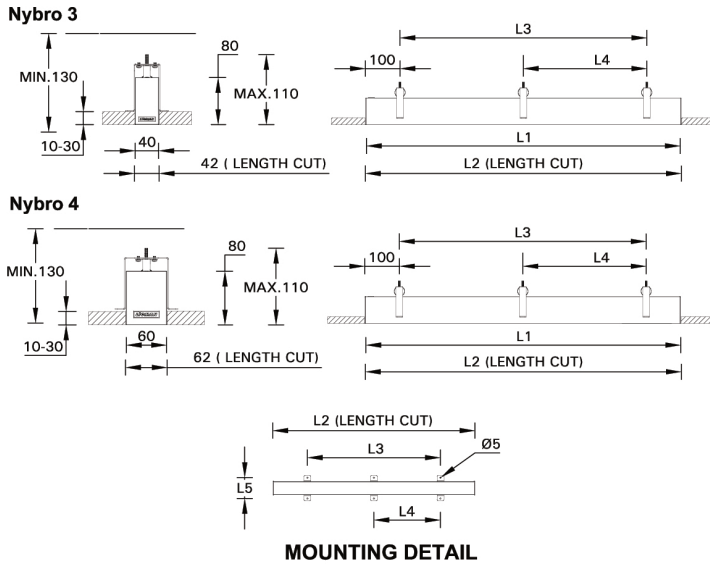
Nybro 3

MIN.130

10-30

40

42 ( LENGTH CUT)

80

MAX.110

L3

100

L4

L1

L2 (LENGTH CUT)

Nybro 4

MIN.130

10-30

60

62 ( LENGTH CUT)

80

MAX.110

L3

100

L4

L1

L2 (LENGTH CUT)

L2 (LENGTH CUT)

L3

Ø5

L5

L4

MOUNTING DETAIL